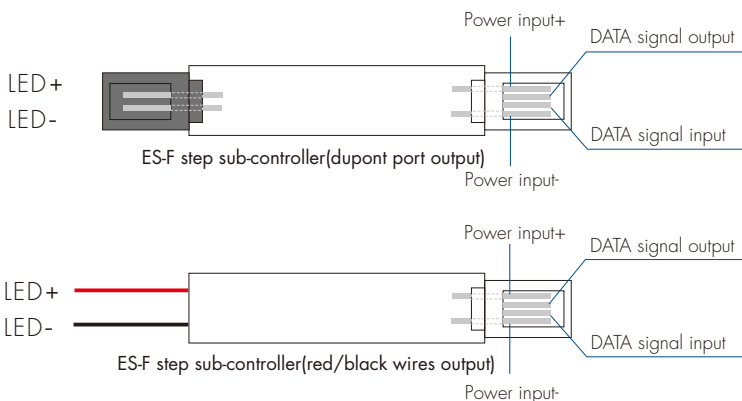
Power input+

DATA signal output

LED+

LED-

DATA signal input

ES-F step sub-controller(dupont port output)

Power input-

Power input+

DATA signal output

LED+

LED-

DATA signal input

ES-F step sub-controller(red/black wires output)

Power input-